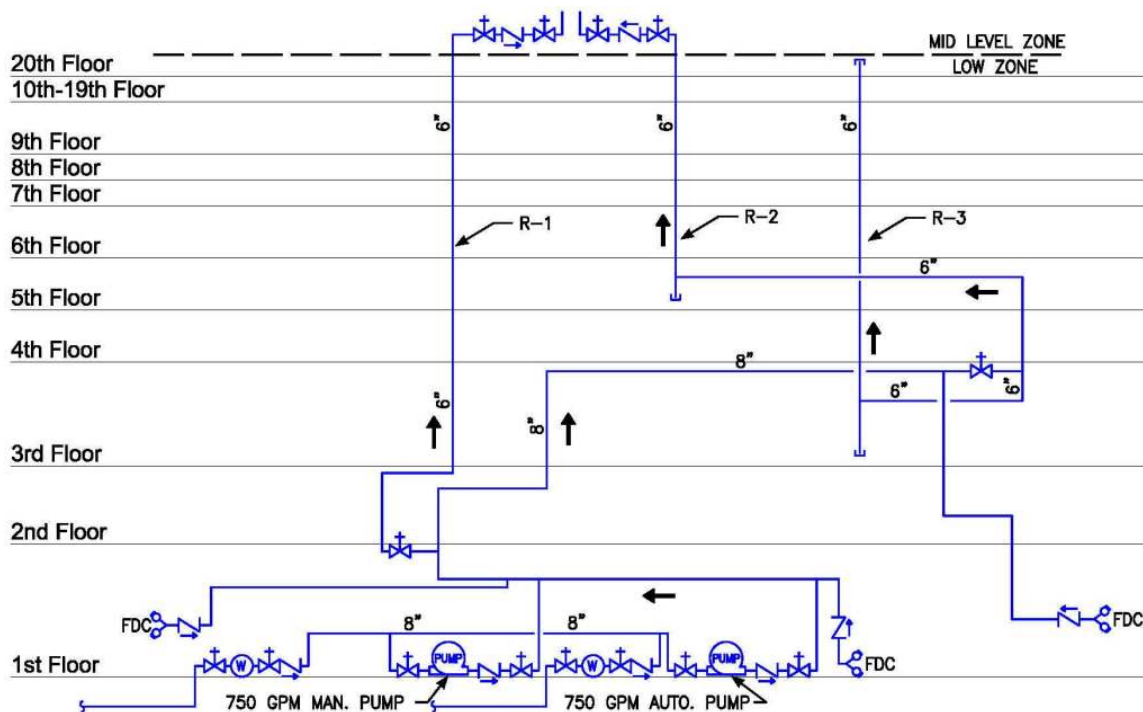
MID LEVEL ZONE
LOW ZONE

20th Floor
10th-19th Floor
9th Floor
8th Floor
7th Floor
6th Floor
5th Floor
4th Floor
3rd Floor
2nd Floor
1st Floor

6"
6"
6"
R-1
R-2
R-3
6"
8"
6"
6"
6"
8"
8"
8"
FDC
FDC
FDC
PUMP
PUMP
W
W
750 GPM MAN. PUMP
750 GPM AUTO. PUMP